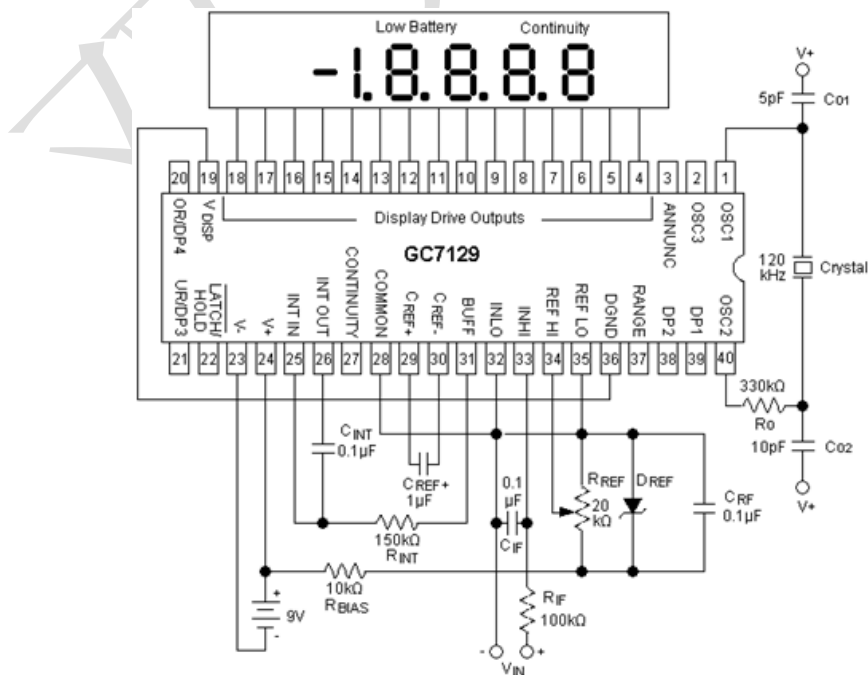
Low Battery Continuity

-1.8.8.8.8

V+

5pF $C_{O1}$

20 19 18 17 16 15 14 13 12 11 10 9 8 7 6 5 4 3 2 1

OR/DP4 V DISP Display Drive Outputs ANNUNC OSC3 OSC1

GC7129

120 kHz Crystal

UR/DP3 LATCH/HOLD V- V+ INT IN INT OUT CONTINUITY COMMON $C_{REF+}$ $C_{REF-}$ BUFF INLO INHI REF HI REF LO DGND RANGE DP2 DP1 OSC2

21 22 23 24 25 26 27 28 29 30 31 32 33 34 35 36 37 38 39 40

330kΩ

Ro

$C_{INT}$ 0.1µF

10pF $C_{O2}$

$C_{REF+}$ 1µF

0.1 µF

$R_{REF}$ 20 kΩ

$D_{REF}$

$C_{RF}$ 0.1µF

V+

$C_{IF}$

150kΩ $R_{INT}$

10kΩ $R_{BIAS}$

+ 9V -

$R_{IF}$ 100kΩ

- $V_{IN}$ +